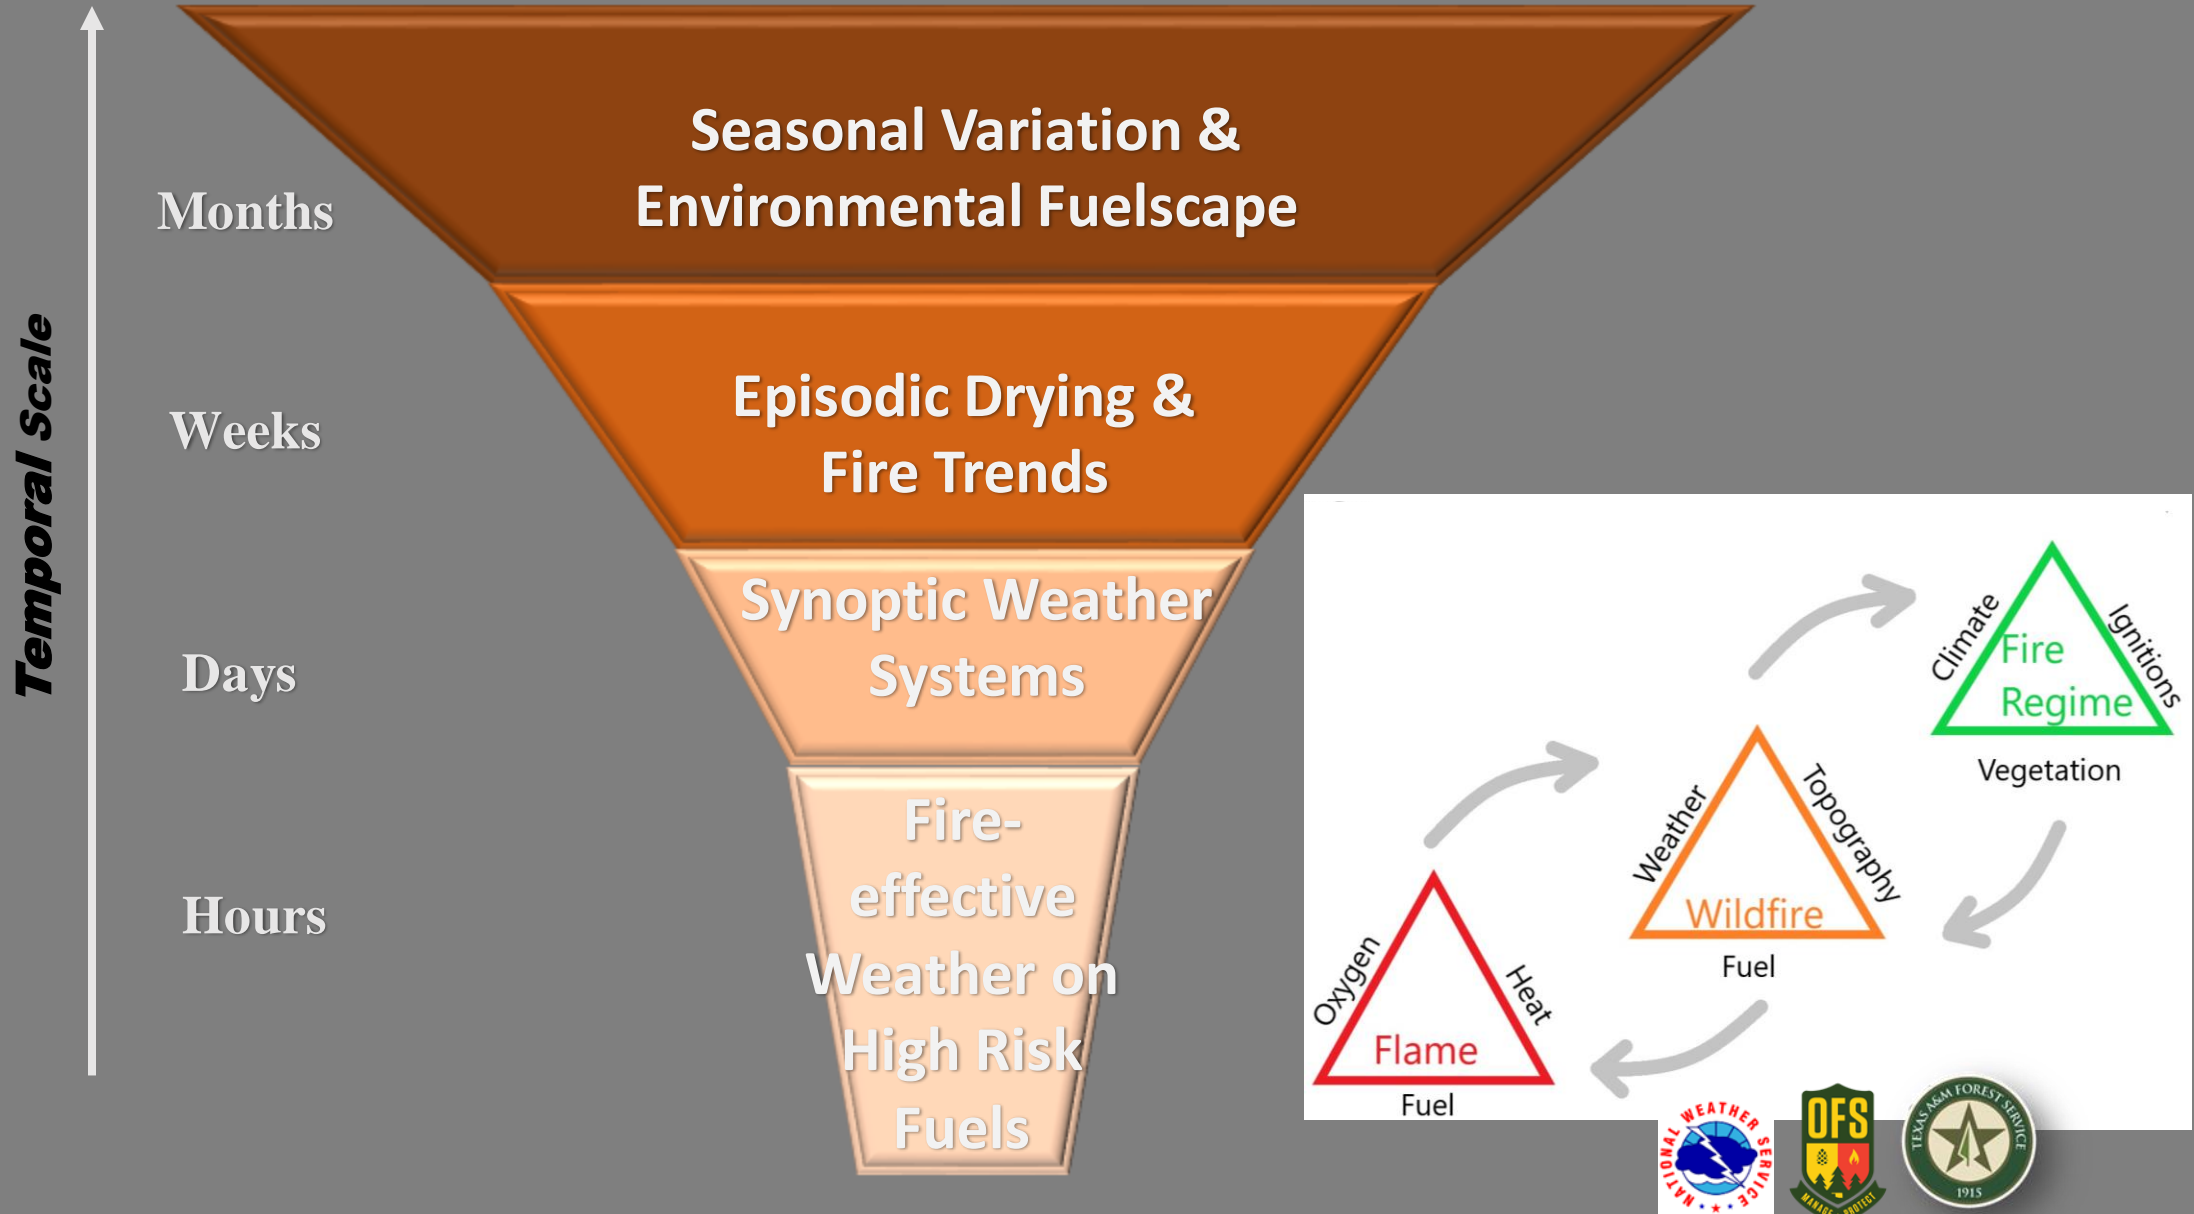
Temporal Scale

Months

Seasonal Variation & Environmental Fuelscape

Weeks

Episodic Drying & Fire Trends

Days

Synoptic Weather Systems

Hours

Fire-effective Weather on High Risk Fuels

Climate
Fire Regime
Ignitions
Vegetation

Weather
Topography
Wildfire
Fuel

Oxygen
Heat
Flame
Fuel

NATIONAL WEATHER SERVICE

OFS

TEXAS A&M FOREST SERVICE
1915